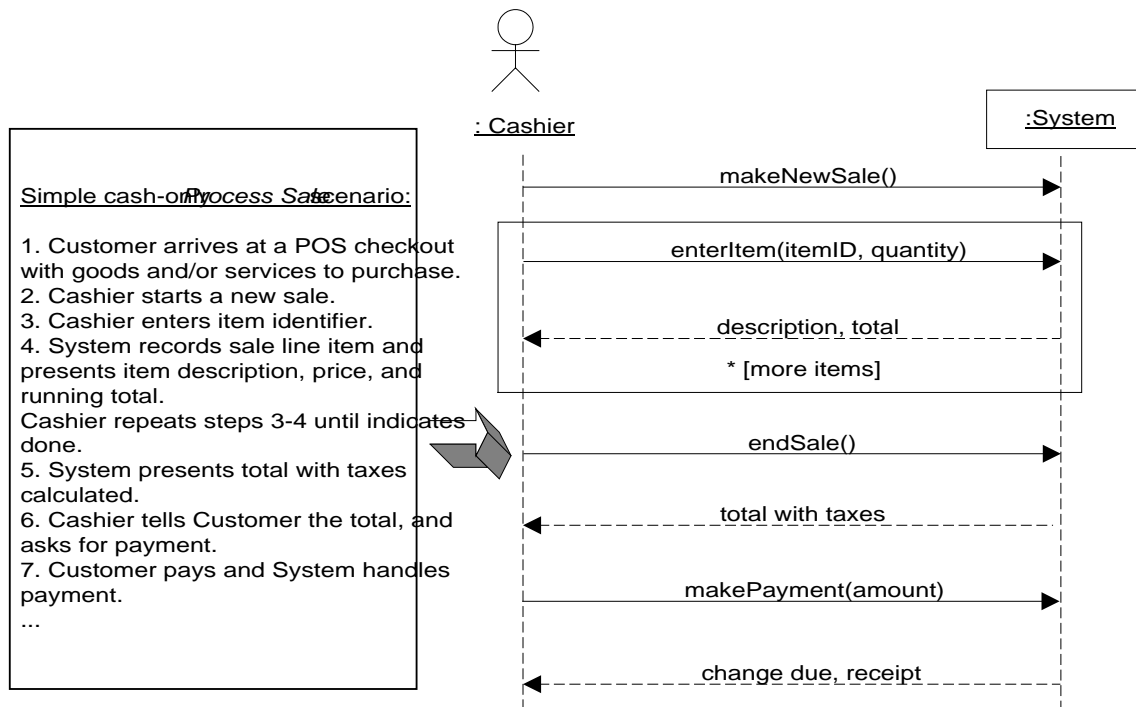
: Cashier

:System

Simple cash-only *Process Sale* scenario:

1. Customer arrives at a POS checkout with goods and/or services to purchase.
2. Cashier starts a new sale.
3. Cashier enters item identifier.
4. System records sale line item and presents item description, price, and running total.
Cashier repeats steps 3-4 until indicates done.
5. System presents total with taxes calculated.
6. Cashier tells Customer the total, and asks for payment.
7. Customer pays and System handles payment.
...

makeNewSale()

enterItem(itemID, quantity)

description, total

* [more items]

endSale()

total with taxes

makePayment(amount)

change due, receipt